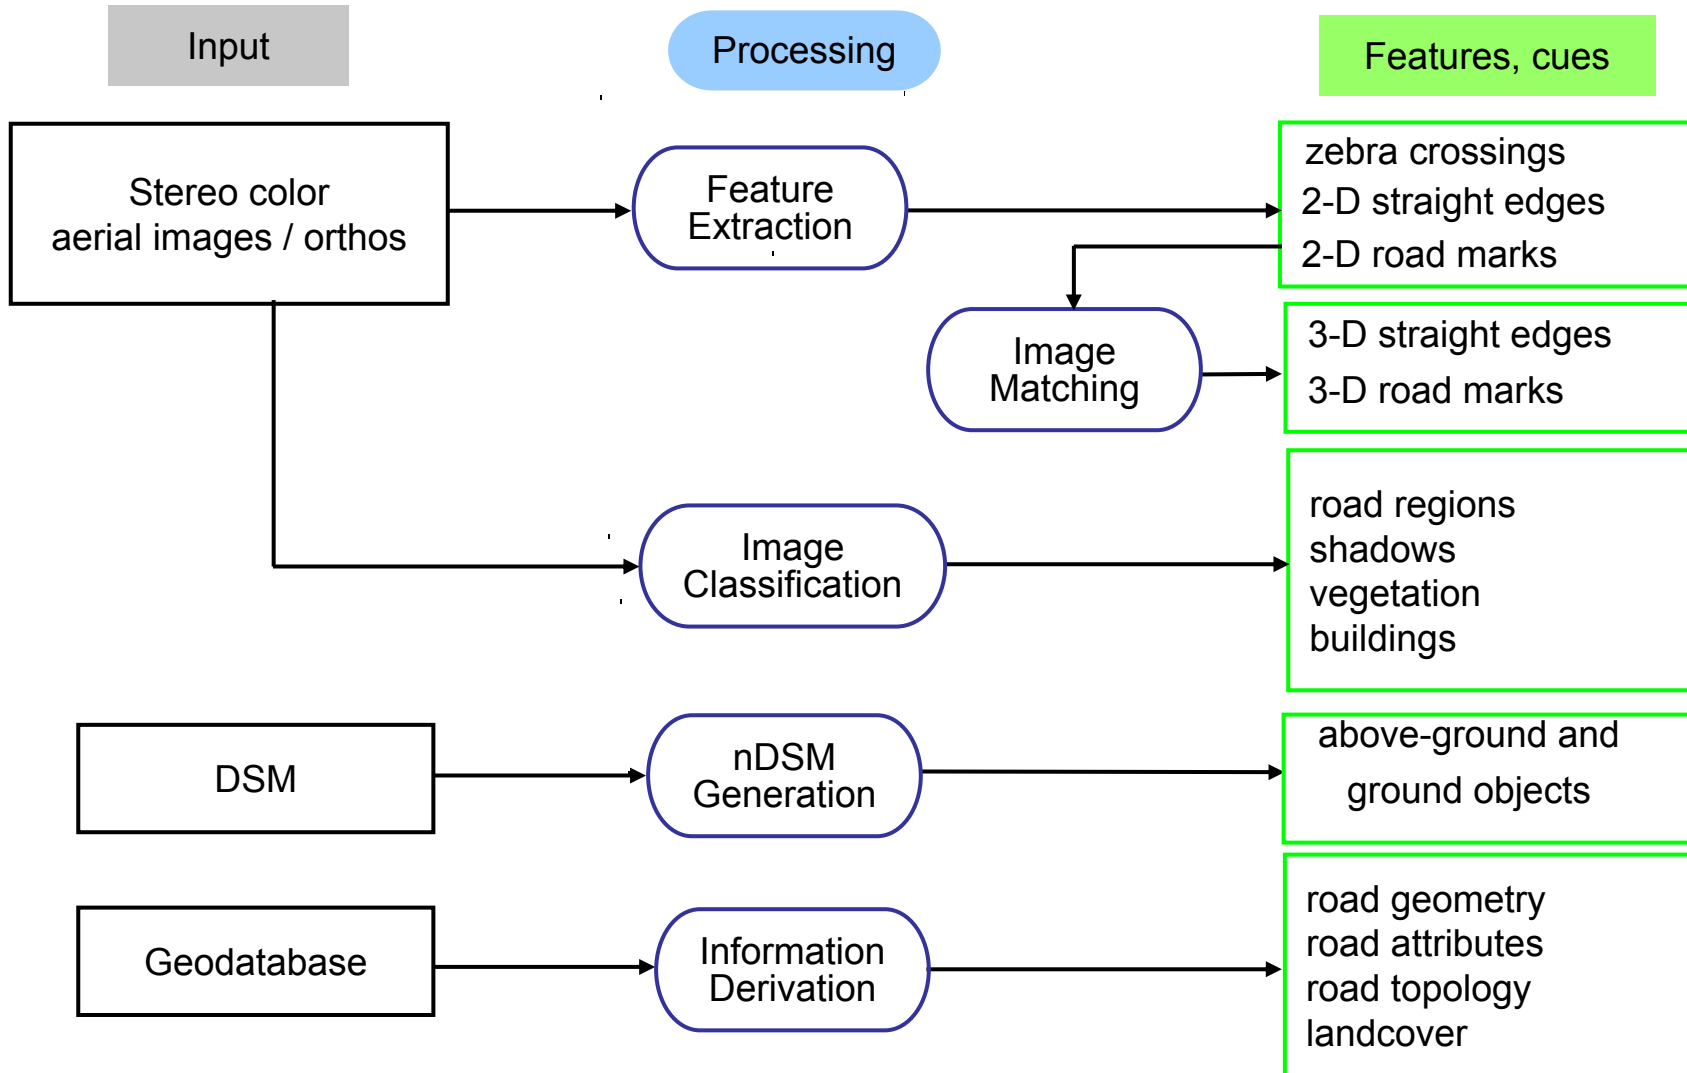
Input

Processing

Features, cues

Stereo color aerial images / orthos

Feature Extraction

zebra crossings
2-D straight edges
2-D road marks

Image Matching

3-D straight edges
3-D road marks

Image Classification

road regions
shadows
vegetation
buildings

DSM

nDSM Generation

above-ground and ground objects

Geodatabase

Information Derivation

road geometry
road attributes
road topology
landcover